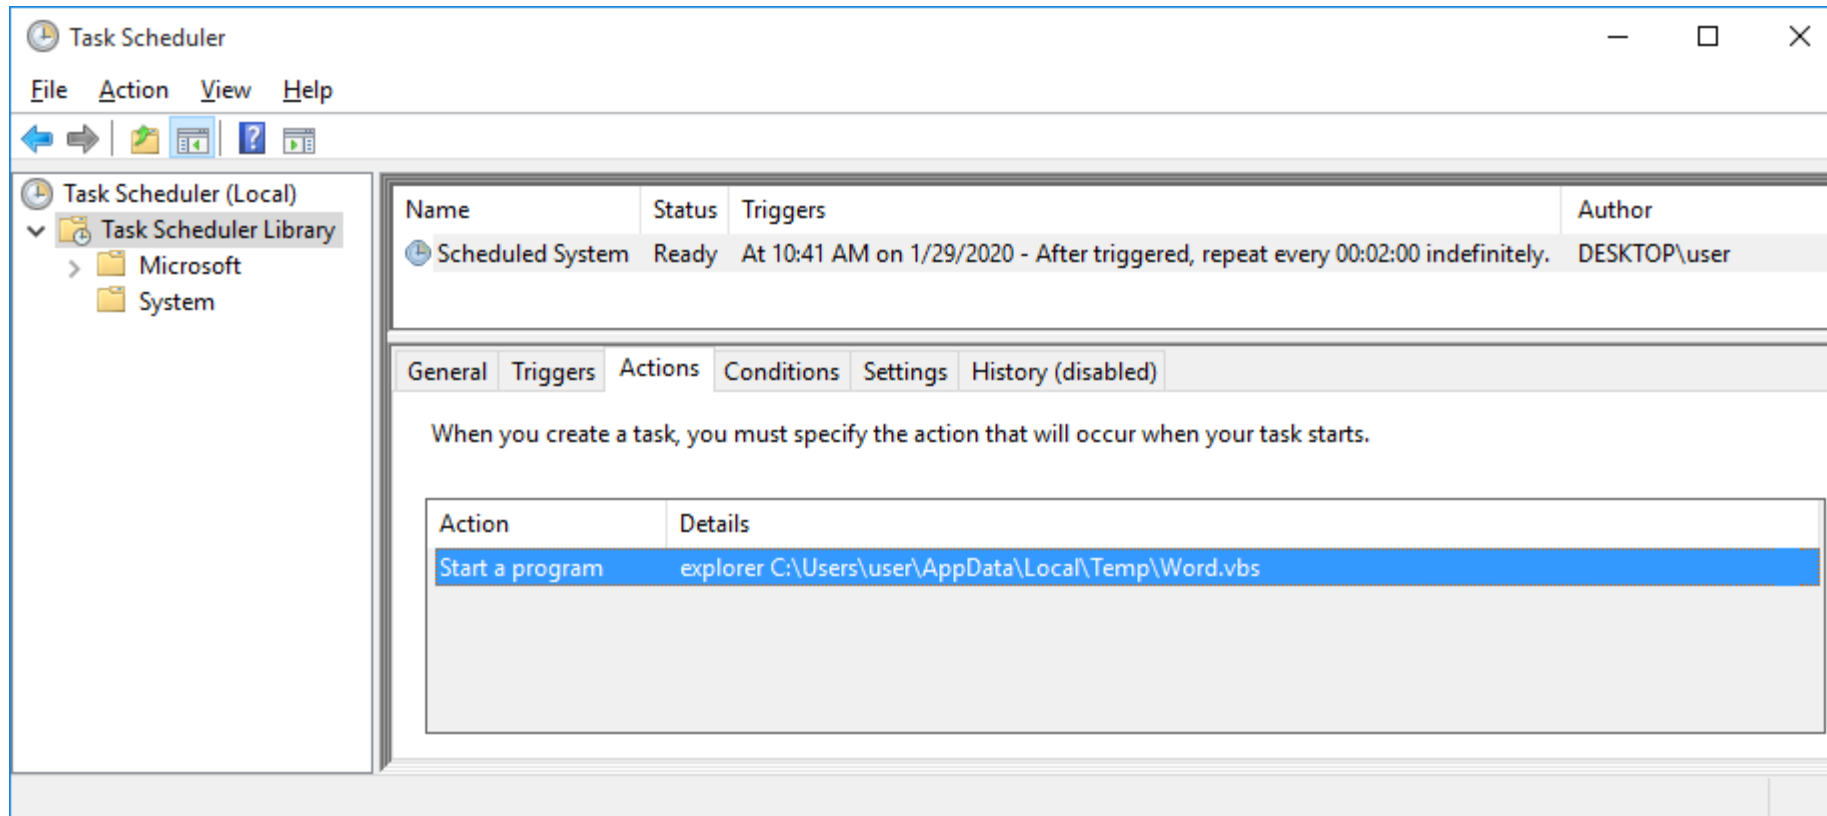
Task Scheduler

File Action View Help

Task Scheduler (Local)
Task Scheduler Library
Microsoft
System

| Name | Status | Triggers | Author |
|---|---|---|---|
| Scheduled System | Ready | At 10:41 AM on 1/29/2020 - After triggered, repeat every 00:02:00 indefinitely. | DESKTOP\user |

General Triggers Actions Conditions Settings History (disabled)

When you create a task, you must specify the action that will occur when your task starts.

| Action | Details |
|---|---|
| Start a program | explorer C:\Users\user\AppData\Local\Temp\Word.vbs |